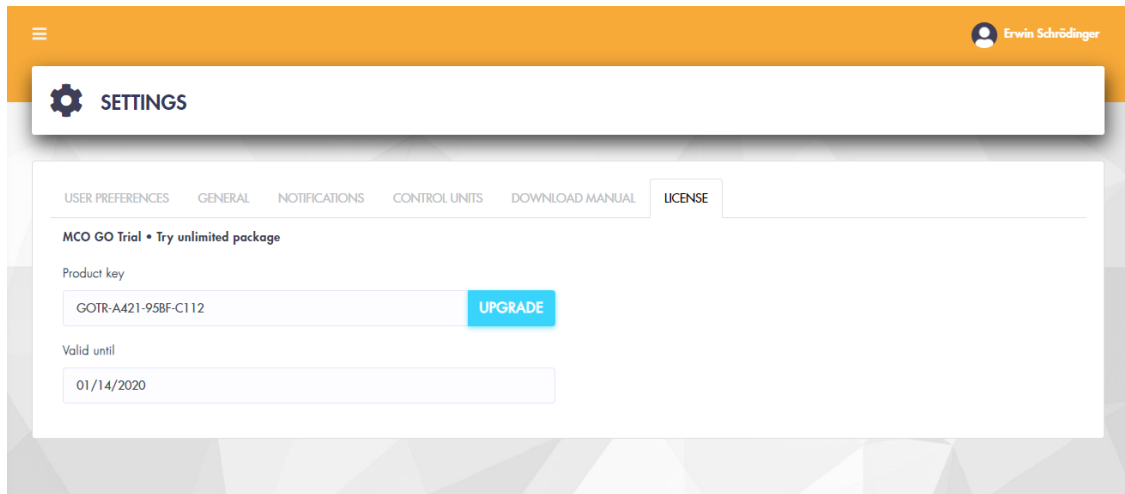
≡

Erwin Schrödinger

SETTINGS

USER PREFERENCES GENERAL NOTIFICATIONS CONTROL UNITS DOWNLOAD MANUAL LICENSE

MCO GO Trial • Try unlimited package

Product key

GOTR-A421-95BF-C112

UPGRADE

Valid until

01/14/2020